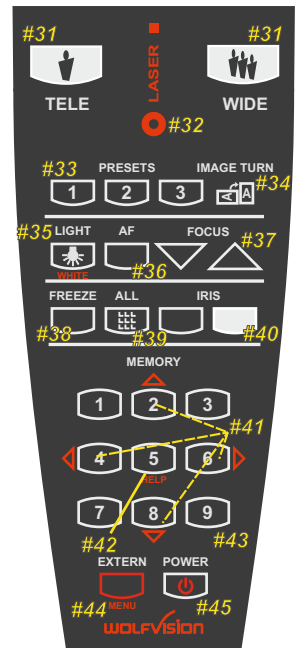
#31 #31
LASER
TELE WIDE
#32
#33 PRESETS IMAGE TURN
1 2 3 #34
#35 LIGHT AF FOCUS #37
WHITE #36
FREEZE ALL IRIS
#38 #39 #40
MEMORY
1 2 3
#41
4 5 6
HELP
7 8 9
#42 #43
EXTERN POWER
#44 MENU #45
WOLFVISION